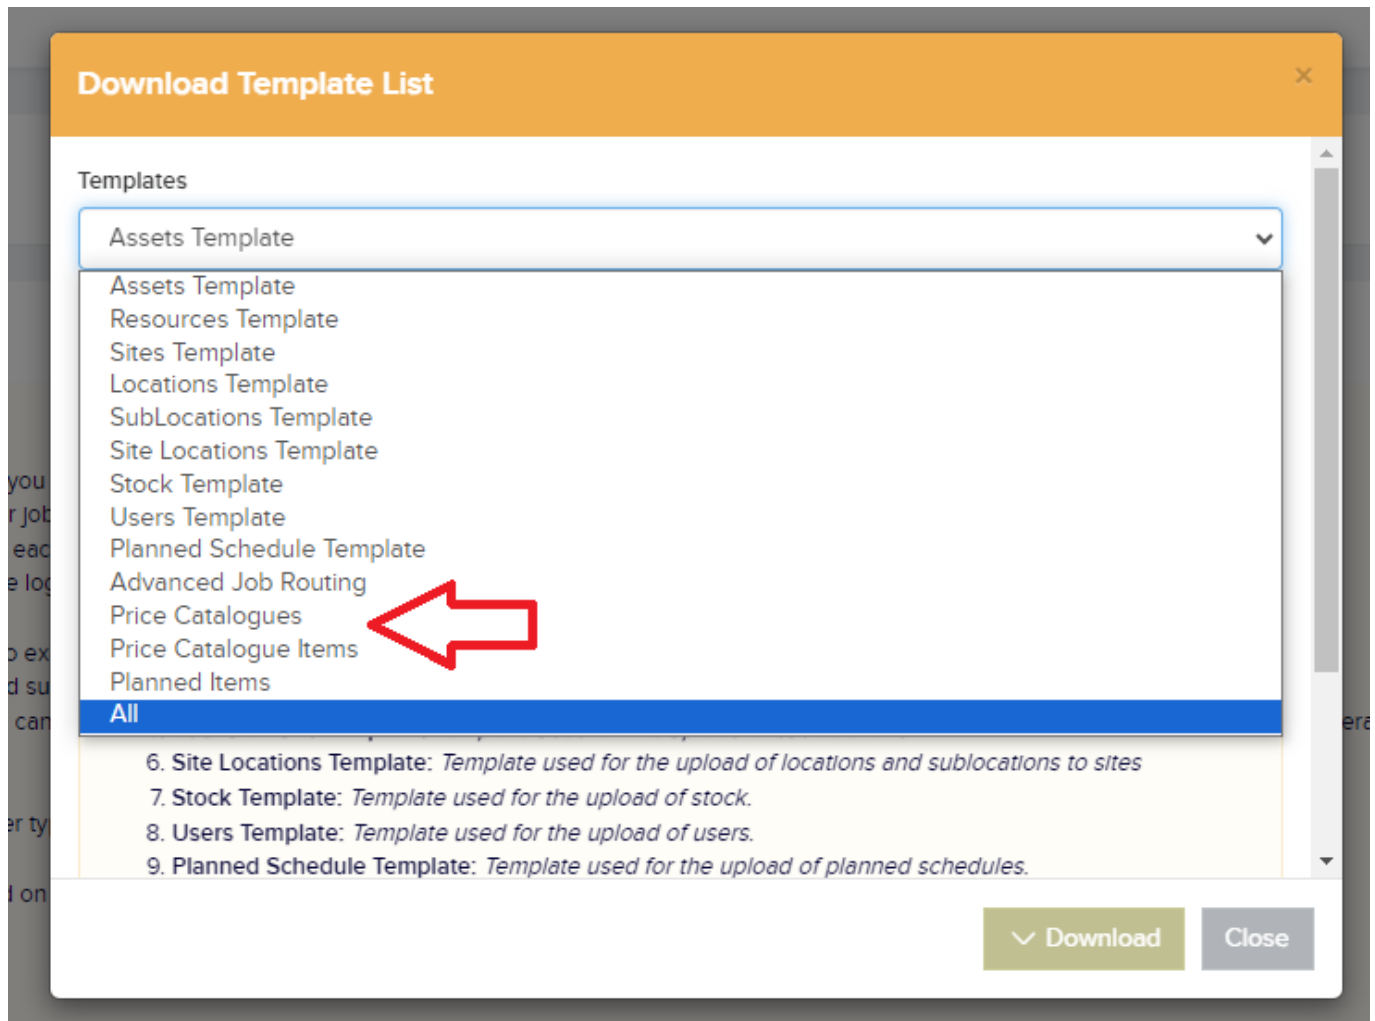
Download Template List

×

Templates

Assets Template

Assets Template
Resources Template
Sites Template
Locations Template
SubLocations Template
Site Locations Template
Stock Template
Users Template
Planned Schedule Template
Advanced Job Routing
Price Catalogues
Price Catalogue Items
Planned Items
All

6. Site Locations Template: Template used for the upload of locations and sublocations to sites
7. Stock Template: Template used for the upload of stock.
8. Users Template: Template used for the upload of users.
9. Planned Schedule Template: Template used for the upload of planned schedules.

you
r job
eac
e log
o ex
d su
can
er ty
d on
era

Download
Close